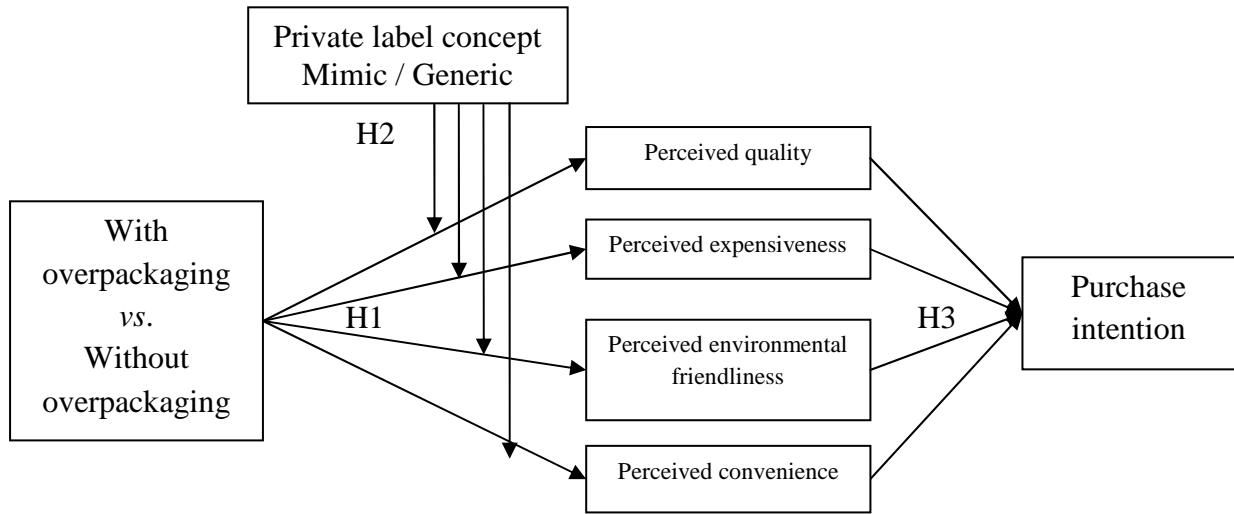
Private label concept
Mimic / Generic

H2

With overpackaging *vs*. Without overpackaging

H1

Perceived quality

Perceived expensiveness

Perceived environmental friendliness

Perceived convenience

H3

Purchase intention